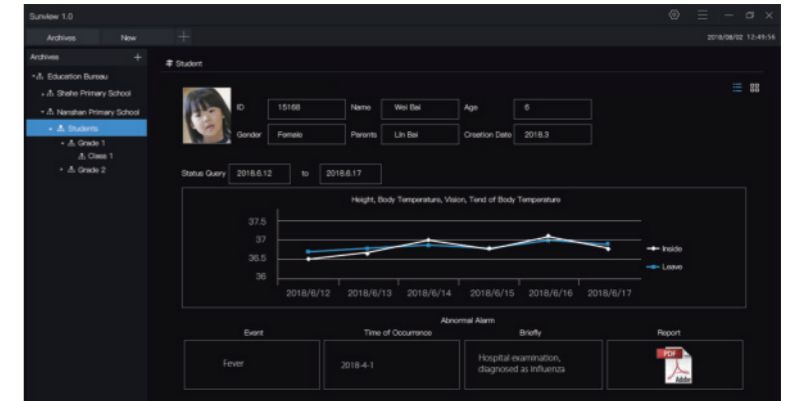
Sunview 1.0

Archives New +

2018/08/02 12:49:16

Archives +

Education Bureau

Shahe Primary School

Nanshan Primary School

Students

Grade 1

Class 1

Grade 2

Student

ID 15168 Name Wei Bai Age 6

Gender Female Parents Lin Bai Creation Date 2018.3

Status Query 2018.6.12 to 2018.6.17

Height, Body Temperature, Vision, Tend of Body Temperature

37.5
37
36.5
36

2018/6/12 2018/6/13 2018/6/14 2018/6/15 2018/6/16 2018/6/17

Inside
Leave

Abnormal Alarm

| Event | Time of Occurrence | Briefly | Report |
|---|---|---|---|
| Fever | 2018-4-1 | Hospital examination, diagnosed as influenza | PDF |